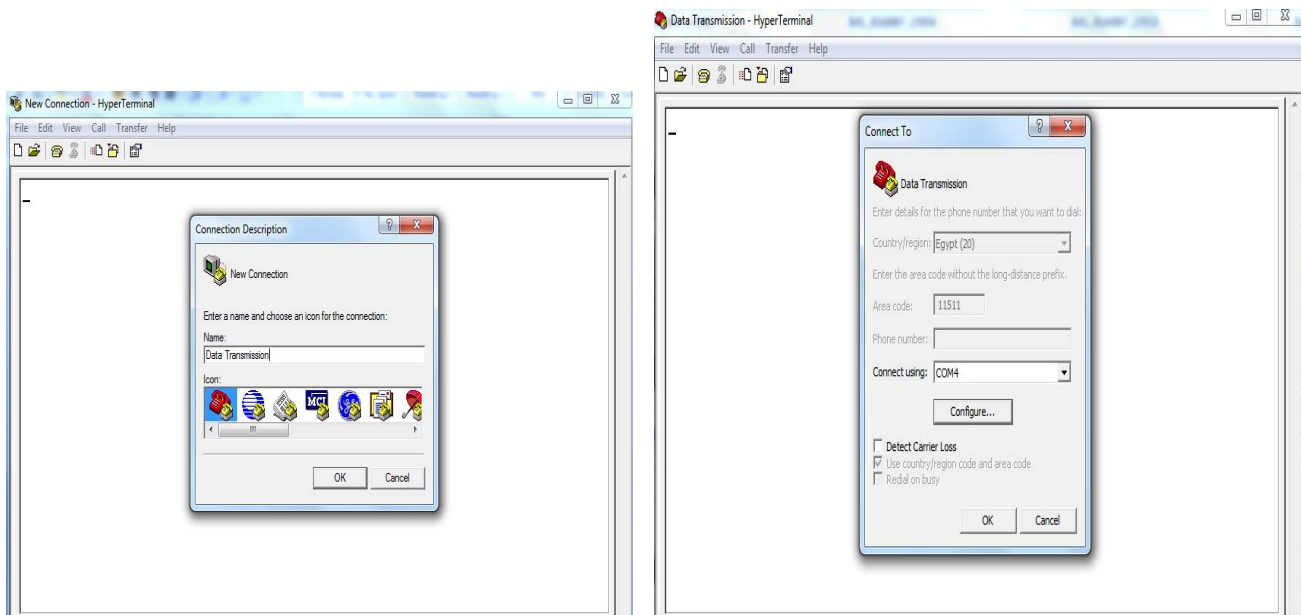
New Connection - HyperTerminal

File Edit View Call Transfer Help

Connection Description

New Connection

Enter a name and choose an icon for the connection:

Name:

Data Transmission

Icon:

MCI

OK Cancel

Data Transmission - HyperTerminal

File Edit View Call Transfer Help

Connect To

Data Transmission

Enter details for the phone number that you want to dial:

Country/region: Egypt (20)

Enter the area code without the long-distance prefix.

Area code: 11511

Phone number:

Connect using: COM4

Configure...

Detect Carrier Loss

Use country/region code and area code

Redial on busy

OK Cancel